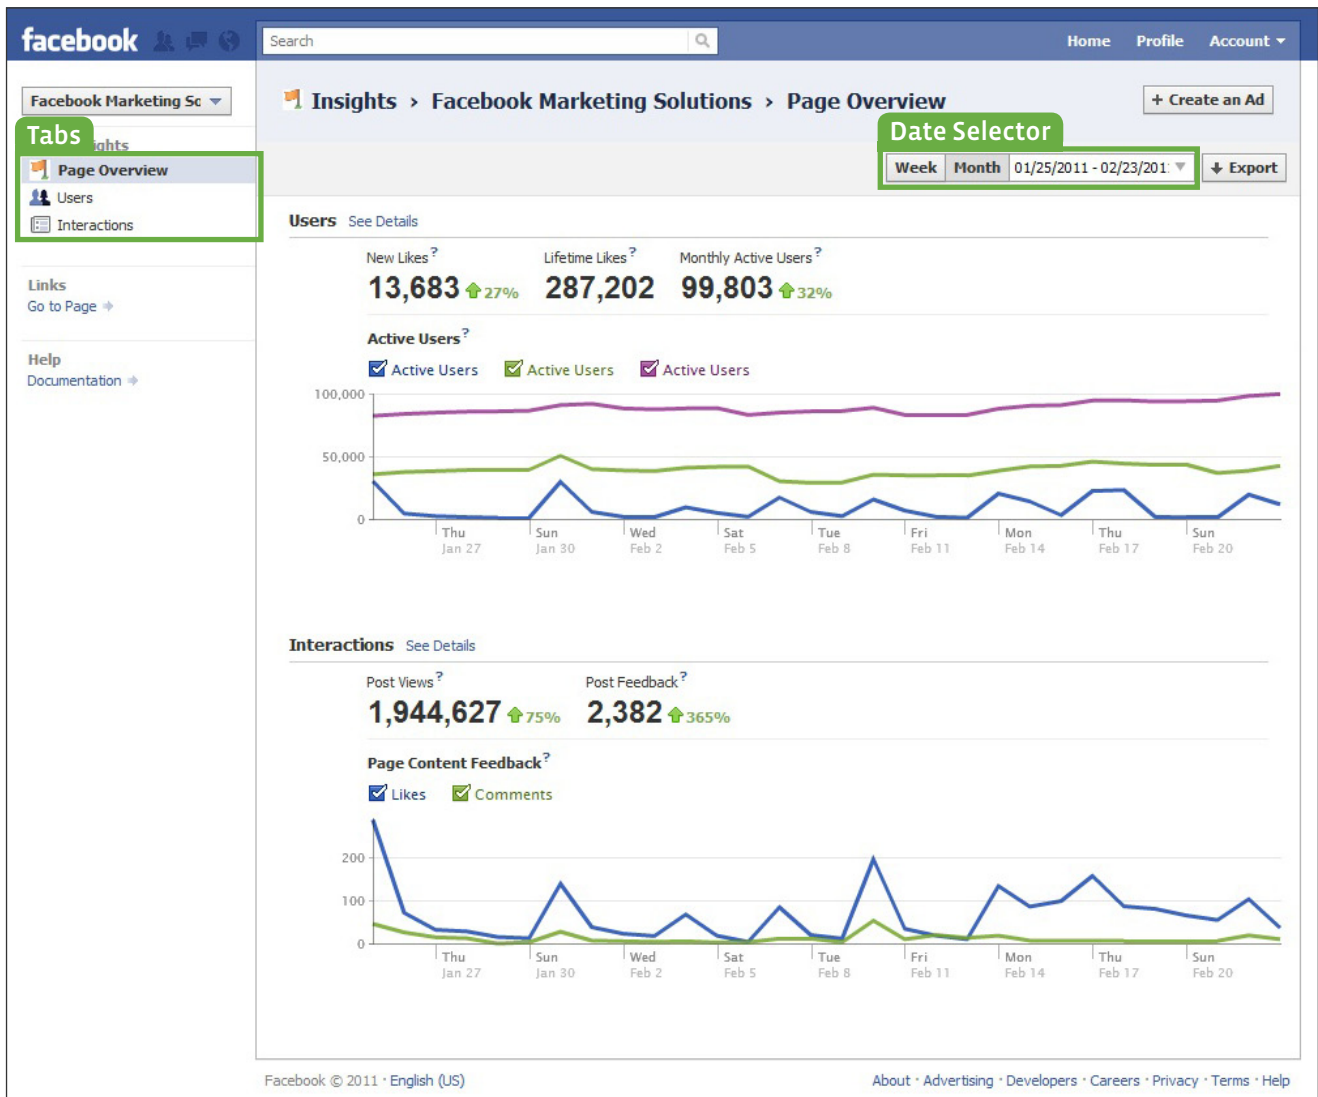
facebook

Search

Home Profile Account ▾

Facebook Marketing Sc ▾

Tabs

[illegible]ights

Page Overview

Users

Interactions

Links

Go to Page

Help

Documentation

Insights › Facebook Marketing Solutions › Page Overview

+ Create an Ad

Date Selector

Week Month 01/25/2011 - 02/23/201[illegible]

Export

Users See Details

New Likes ? 13,683 27%

Lifetime Likes ? 287,202

Monthly Active Users ? 99,803 32%

Active Users ?

Active Users Active Users Active Users

100,000

50,000

0

Thu Jan 27 Sun Jan 30 Wed Feb 2 Sat Feb 5 Tue Feb 8 Fri Feb 11 Mon Feb 14 Thu Feb 17 Sun Feb 20

Interactions See Details

Post Views ? 1,944,627 75%

Post Feedback ? 2,382 365%

Page Content Feedback ?

Likes Comments

200

100

0

Thu Jan 27 Sun Jan 30 Wed Feb 2 Sat Feb 5 Tue Feb 8 Fri Feb 11 Mon Feb 14 Thu Feb 17 Sun Feb 20

Facebook © 2011 · English (US)

About · Advertising · Developers · Careers · Privacy · Terms · Help